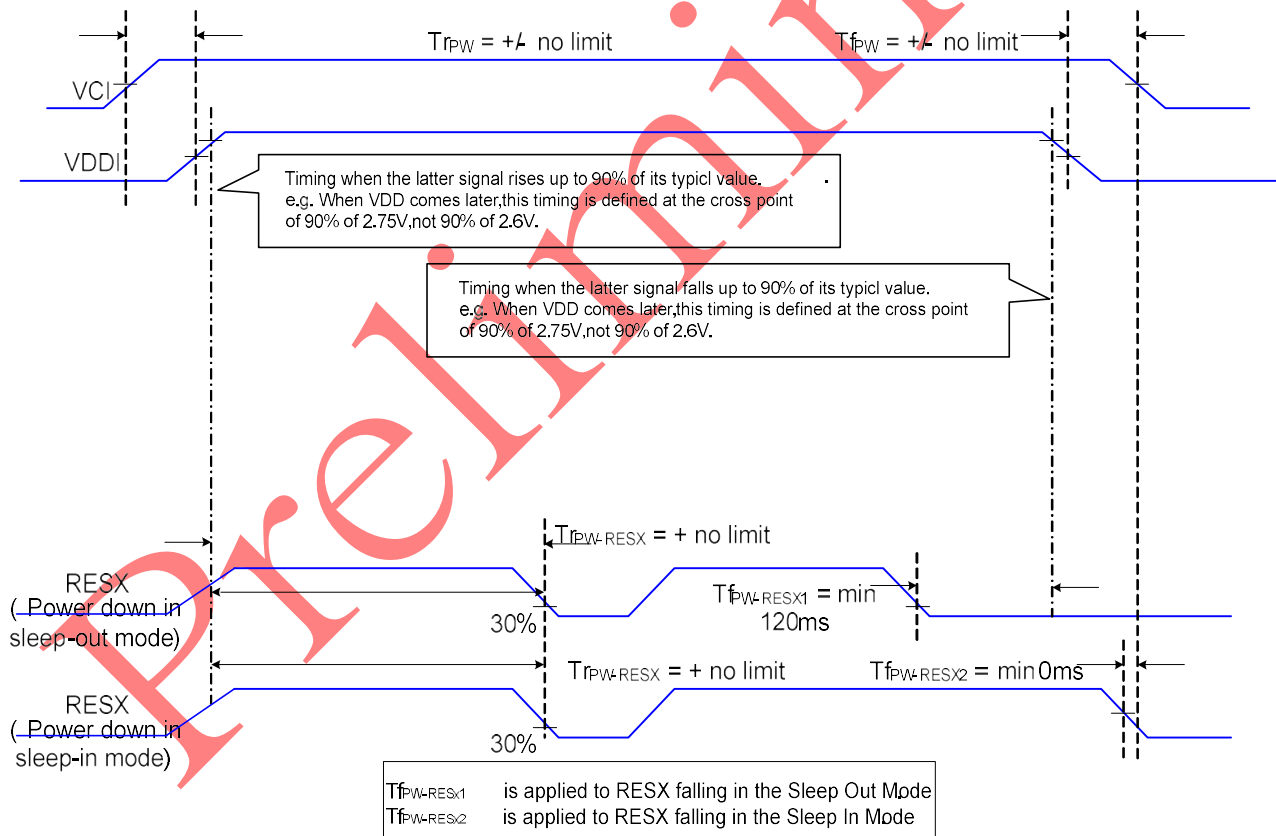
$Tr_{PW}$ = +/- no limit

$Tf_{PW}$ = +/- no limit

VCI

VDDI

Timing when the latter signal rises up to 90% of its typicl value. e.g. When VDD comes later,this timing is defined at the cross point of 90% of 2.75V,not 90% of 2.6V.

Timing when the latter signal falls up to 90% of its typicl value. e.g. When VDD comes later,this timing is defined at the cross point of 90% of 2.75V,not 90% of 2.6V.

Preliminary

$Tr_{PW-RESX}$ = + no limit

RESX ( Power down in sleep-out mode)

30%

$Tf_{PW-RESX1}$ = min 120ms

$Tr_{PW-RESX}$ = + no limit

$Tf_{PW-RESX2}$ = min 0ms

RESX ( Power down in sleep-in mode)

30%

$Tf_{PW-RESX1}$ is applied to RESX falling in the Sleep Out Mode
$Tf_{PW-RESX2}$ is applied to RESX falling in the Sleep In Mode